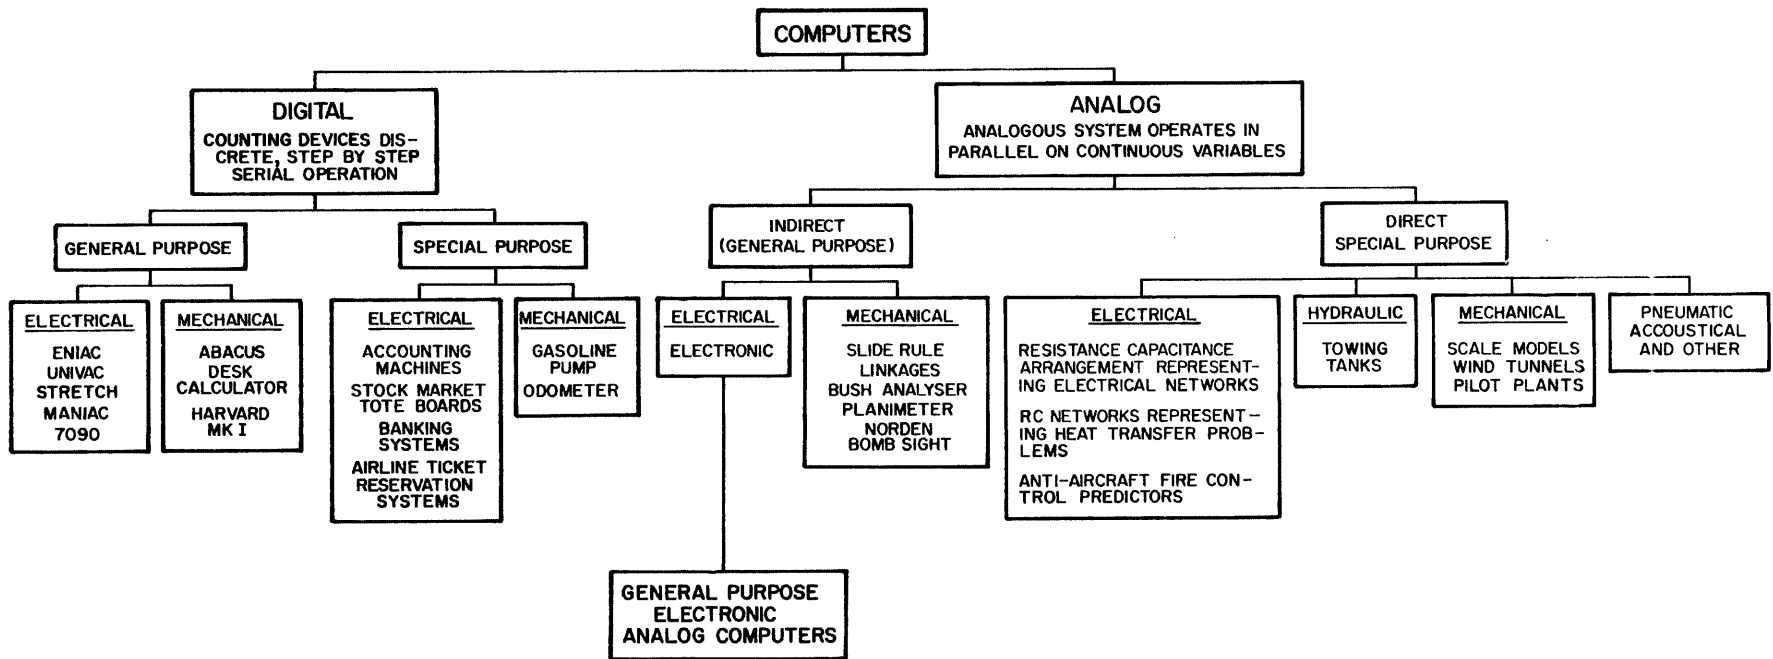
COMPUTERS

DIGITAL
COUNTING DEVICES DISCRETE, STEP BY STEP SERIAL OPERATION

ANALOG
ANALOGOUS SYSTEM OPERATES IN PARALLEL ON CONTINUOUS VARIABLES

GENERAL PURPOSE

SPECIAL PURPOSE

INDIRECT
(GENERAL PURPOSE)

DIRECT
SPECIAL PURPOSE

ELECTRICAL
ENIAC
UNIVAC
STRETCH
MANIAC
7090

MECHANICAL
ABACUS
DESK CALCULATOR
HARVARD MK I

ELECTRICAL
ACCOUNTING MACHINES
STOCK MARKET TOTE BOARDS
BANKING SYSTEMS
AIRLINE TICKET RESERVATION SYSTEMS

MECHANICAL
GASOLINE PUMP
ODOMETER

ELECTRICAL
ELECTRONIC

MECHANICAL
SLIDE RULE
LINKAGES
BUSH ANALYSER
PLANIMETER
NORDEN BOMB SIGHT

ELECTRICAL
RESISTANCE CAPACITANCE ARRANGEMENT REPRESENTING ELECTRICAL NETWORKS
RC NETWORKS REPRESENTING HEAT TRANSFER PROBLEMS
ANTI-AIRCRAFT FIRE CONTROL PREDICTORS

HYDRAULIC
TOWING TANKS

MECHANICAL
SCALE MODELS
WIND TUNNELS
PILOT PLANTS

PNEUMATIC
ACCOUSTICAL
AND OTHER

GENERAL PURPOSE
ELECTRONIC
ANALOG COMPUTERS